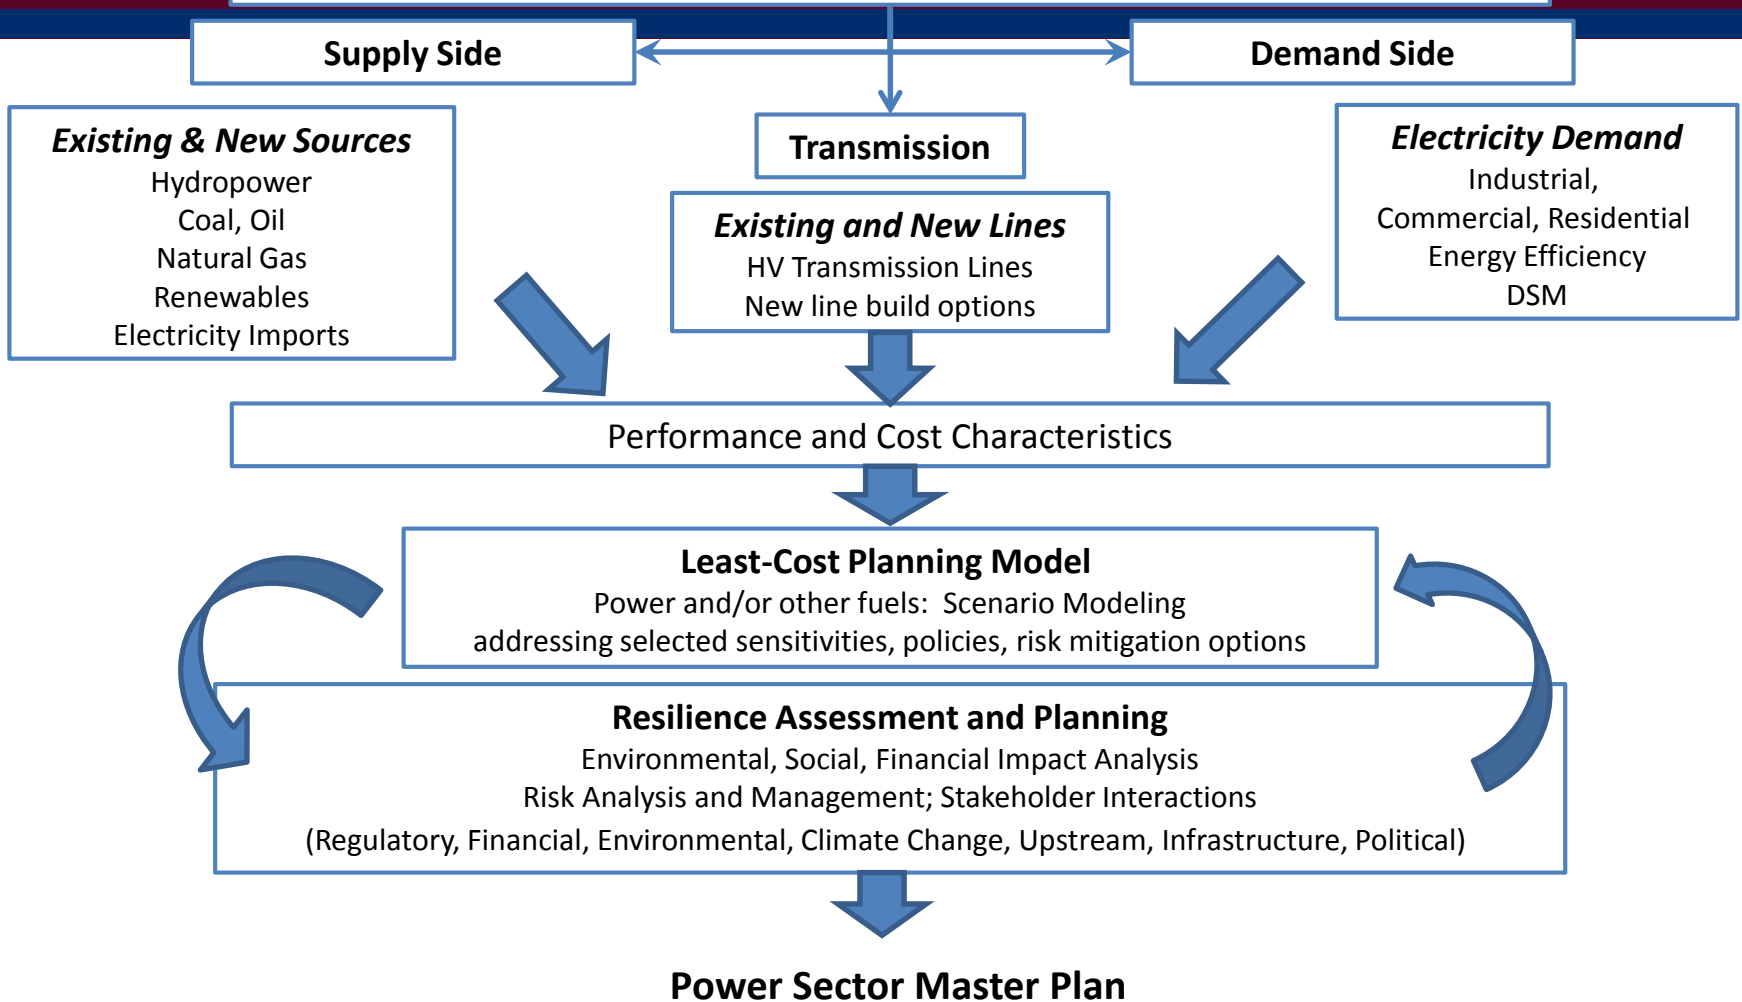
Supply Side

Demand Side

Existing & New Sources
Hydropower
Coal, Oil
Natural Gas
Renewables
Electricity Imports

Transmission

Existing and New Lines
HV Transmission Lines
New line build options

Electricity Demand
Industrial,
Commercial, Residential
Energy Efficiency
DSM

Performance and Cost Characteristics

Least-Cost Planning Model
Power and/or other fuels: Scenario Modeling
addressing selected sensitivities, policies, risk mitigation options

Resilience Assessment and Planning
Environmental, Social, Financial Impact Analysis
Risk Analysis and Management; Stakeholder Interactions
(Regulatory, Financial, Environmental, Climate Change, Upstream, Infrastructure, Political)

Power Sector Master Plan